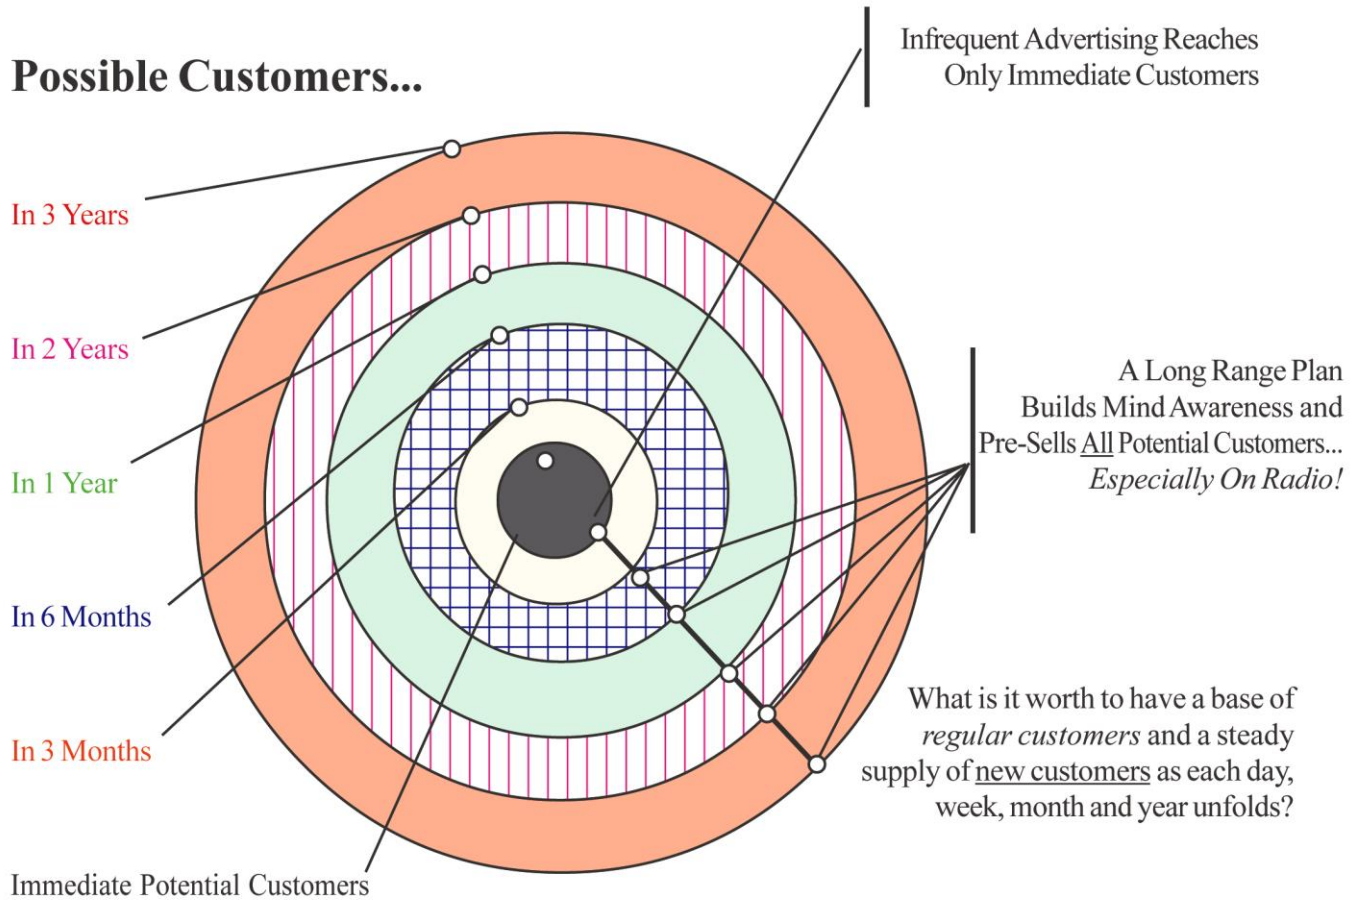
Possible Customers...

Infrequent Advertising Reaches Only Immediate Customers

In 3 Years

In 2 Years

In 1 Year

In 6 Months

In 3 Months

Immediate Potential Customers

A Long Range Plan Builds Mind Awareness and Pre-Sells All Potential Customers... *Especially On Radio!*

What is it worth to have a base of *regular customers* and a steady supply of new customers as each day, week, month and year unfolds?